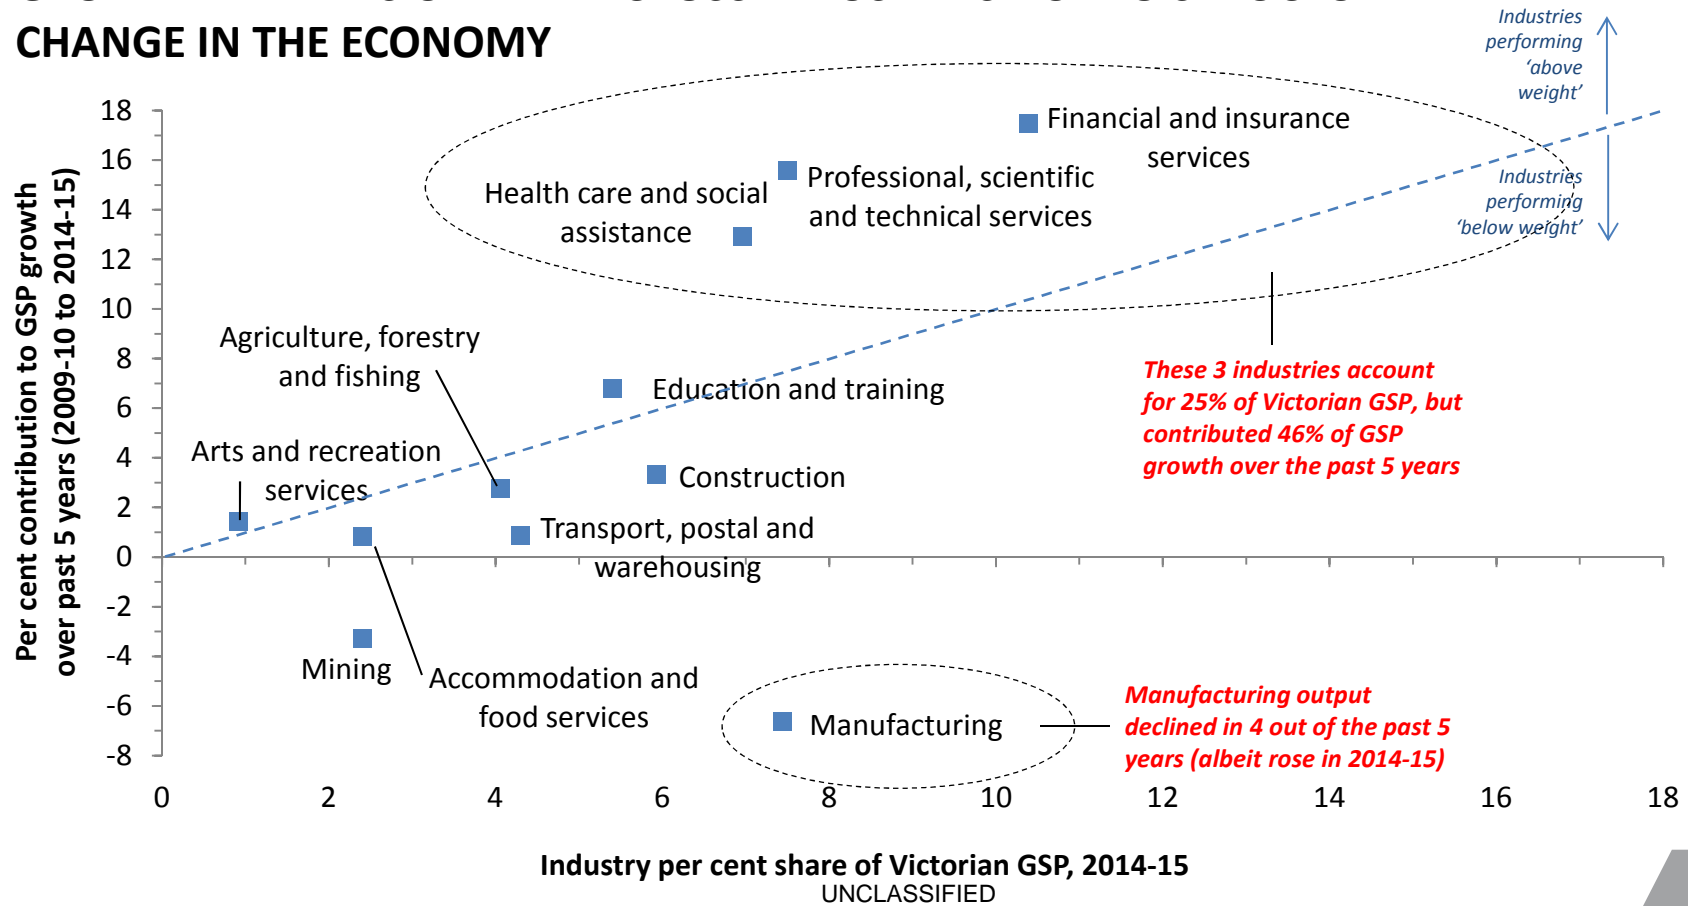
CHANGE IN THE ECONOMY

Industries performing 'above weight'

Industries performing 'below weight'

Per cent contribution to GSP growth over past 5 years (2009-10 to 2014-15)

18
16
14
12
10
8
6
4
2
0
-2
-4
-6
-8

Financial and insurance services

Professional, scientific and technical services

Health care and social assistance

Agriculture, forestry and fishing

Education and training

Arts and recreation services

Construction

Transport, postal and warehousing

Mining

Accommodation and food services

Manufacturing

These 3 industries account for 25% of Victorian GSP, but contributed 46% of GSP growth over the past 5 years

Manufacturing output declined in 4 out of the past 5 years (albeit rose in 2014-15)

0 2 4 6 8 10 12 14 16 18

Industry per cent share of Victorian GSP, 2014-15

UNCLASSIFIED